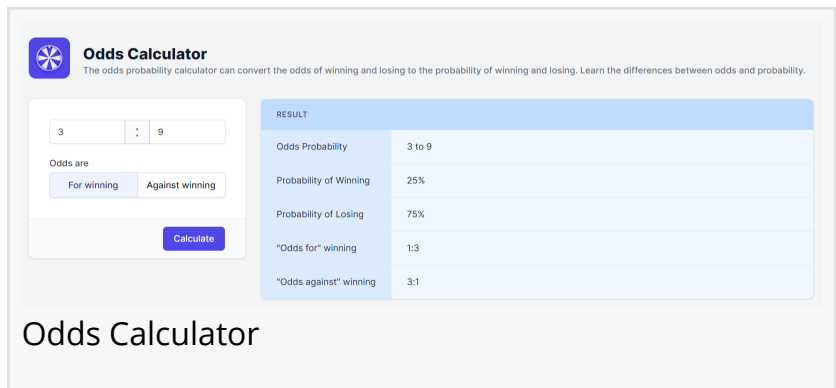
Odds Calculator
The odds probability calculator can convert the odds of winning and losing to the probability of winning and losing. Learn the differences between odds and probability.

3 : 9

Odds are

For winning | Against winning

Calculate

| RESULT | |
|---|---|
| Odds Probability | 3 to 9 |
| Probability of Winning | 25% |
| Probability of Losing | 75% |
| "Odds for" winning | 1:3 |
| "Odds against" winning | 3:1 |

Odds Calculator